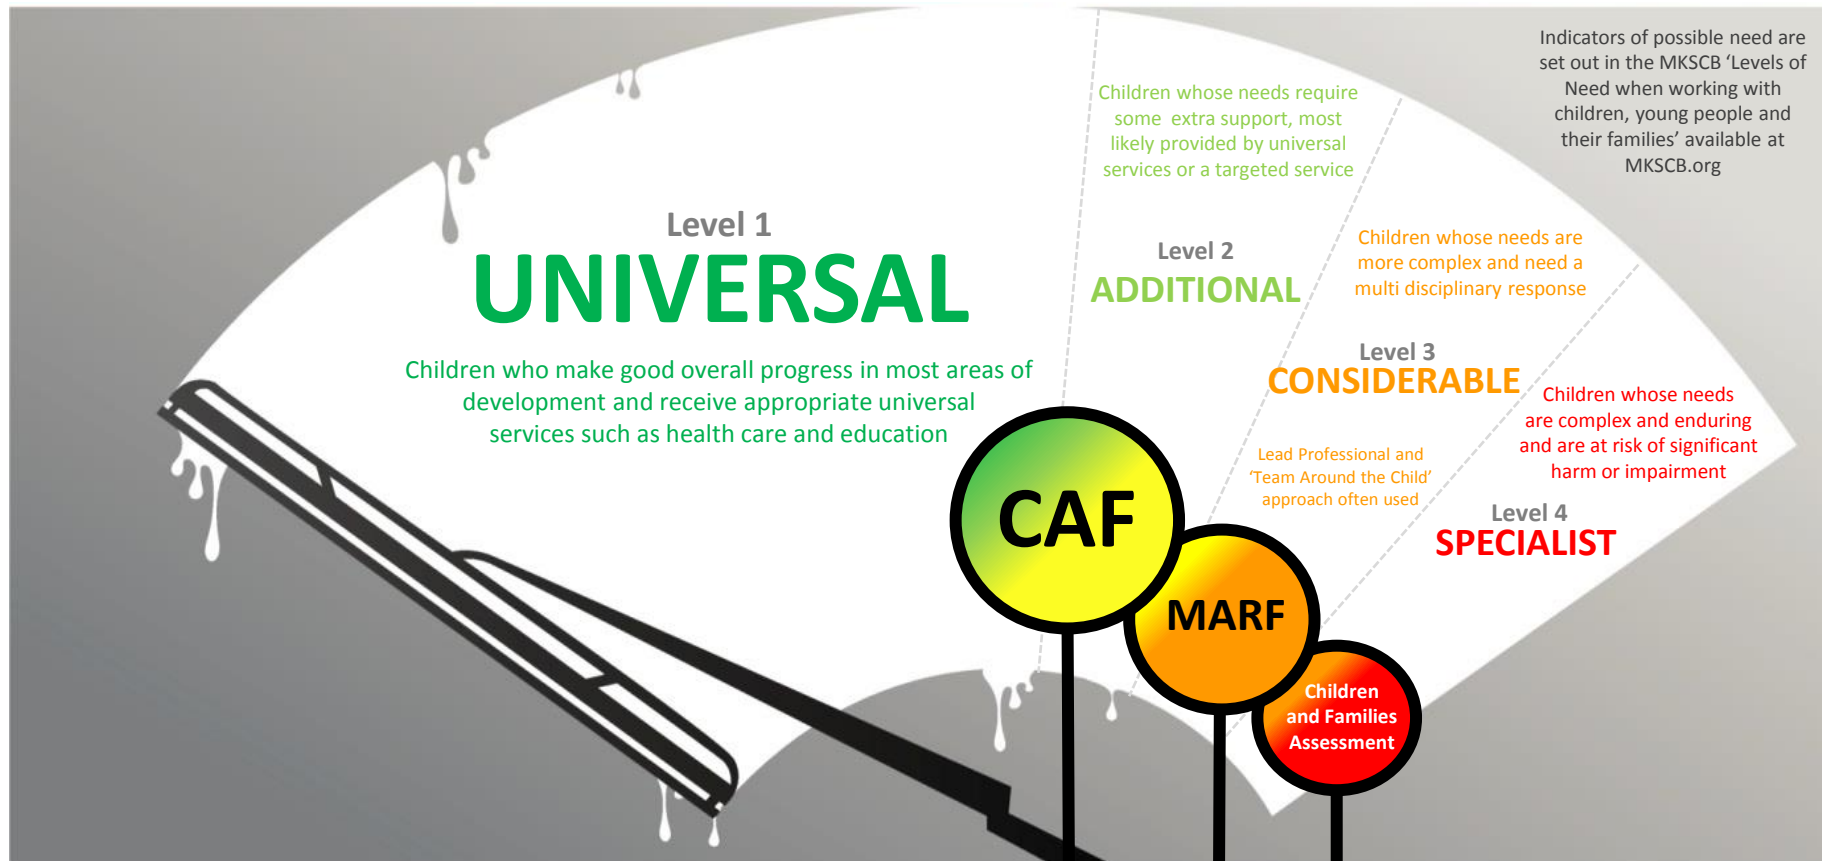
Indicators of possible need are set out in the MKSCB 'Levels of Need when working with children, young people and their families' available at MKSCB.org

Children whose needs require some extra support, most likely provided by universal services or a targeted service

Level 1
UNIVERSAL

Children who make good overall progress in most areas of development and receive appropriate universal services such as health care and education

Level 2
ADDITIONAL

Children whose needs are more complex and need a multi disciplinary response

Level 3
CONSIDERABLE

Lead Professional and 'Team Around the Child' approach often used

Children whose needs are complex and enduring and are at risk of significant harm or impairment

Level 4
SPECIALIST

CAF

MARF

Children and Families Assessment